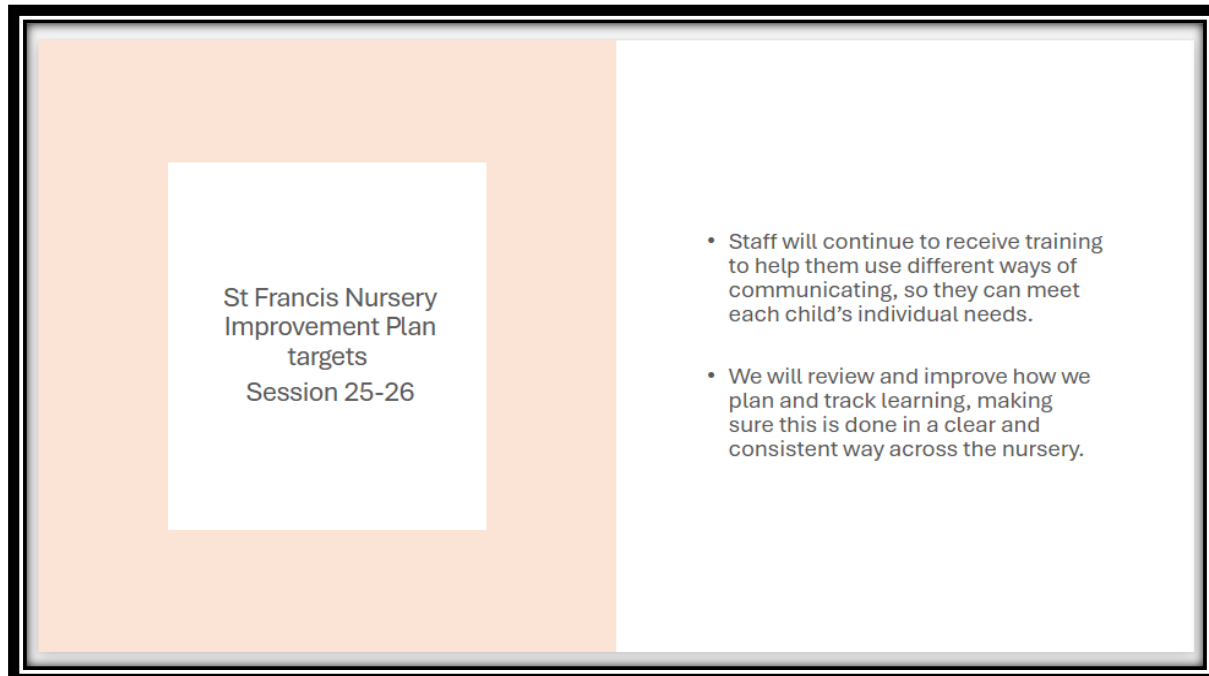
St Francis Nursery Improvement Plan targets
Session 25-26

• Staff will continue to receive training to help them use different ways of communicating, so they can meet each child's individual needs.

• We will review and improve how we plan and track learning, making sure this is done in a clear and consistent way across the nursery.